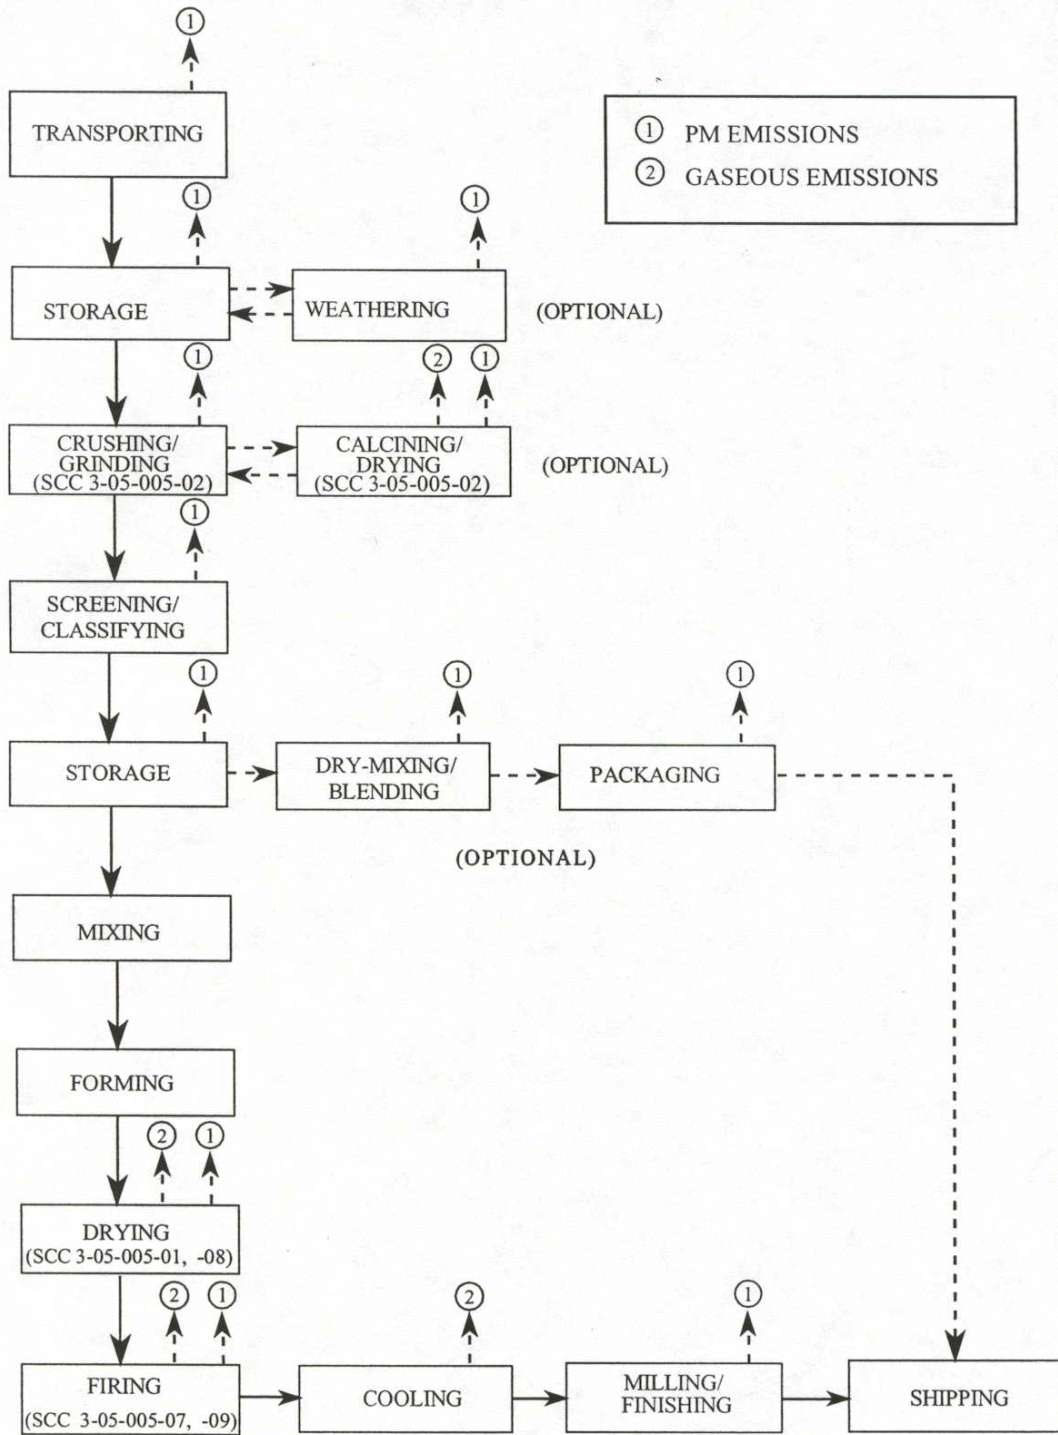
①

TRANSPORTING

① PM EMISSIONS
② GASEOUS EMISSIONS

①

①

STORAGE

WEATHERING

(OPTIONAL)

①

② ①

CRUSHING/ GRINDING (SCC 3-05-005-02)

CALCINING/ DRYING (SCC 3-05-005-02)

(OPTIONAL)

①

SCREENING/ CLASSIFYING

①

①

①

STORAGE

DRY-MIXING/ BLENDING

PACKAGING

(OPTIONAL)

MIXING

FORMING

② ①

DRYING (SCC 3-05-005-01, -08)

② ①

②

①

FIRING (SCC 3-05-005-07, -09)

COOLING

MILLING/ FINISHING

SHIPPING